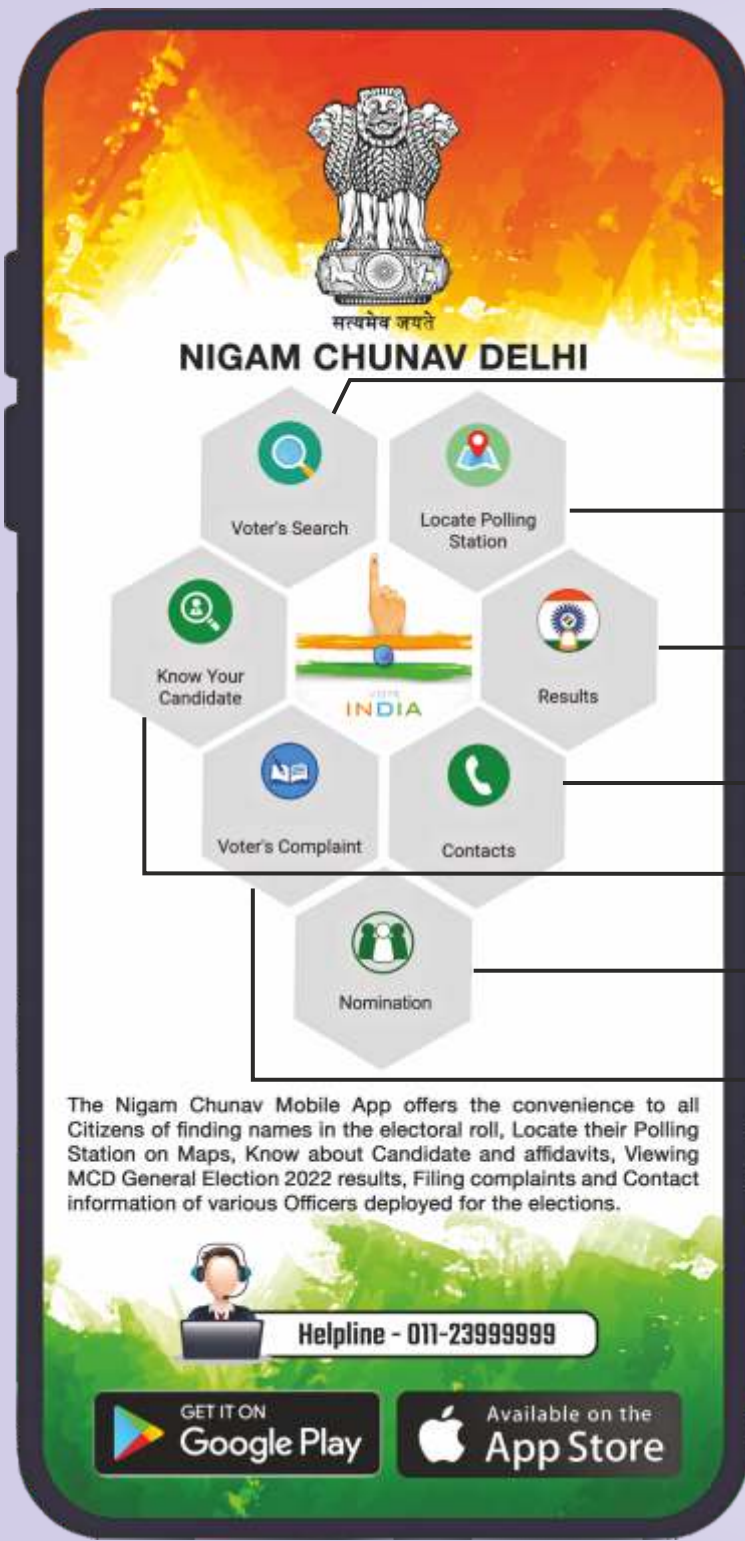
सत्यमेव जयते
NIGAM CHUNAV DELHI

Voter's Search

Locate Polling Station

Know Your Candidate

INDIA

Results

Voter's Complaint

Contacts

Nomination

The Nigam Chunav Mobile App offers the convenience to all Citizens of finding names in the electoral roll, Locate their Polling Station on Maps, Know about Candidate and affidavits, Viewing MCD General Election 2022 results, Filing complaints and Contact information of various Officers deployed for the elections.

Helpline - 011-23999999

GET IT ON Google Play

Available on the App Store